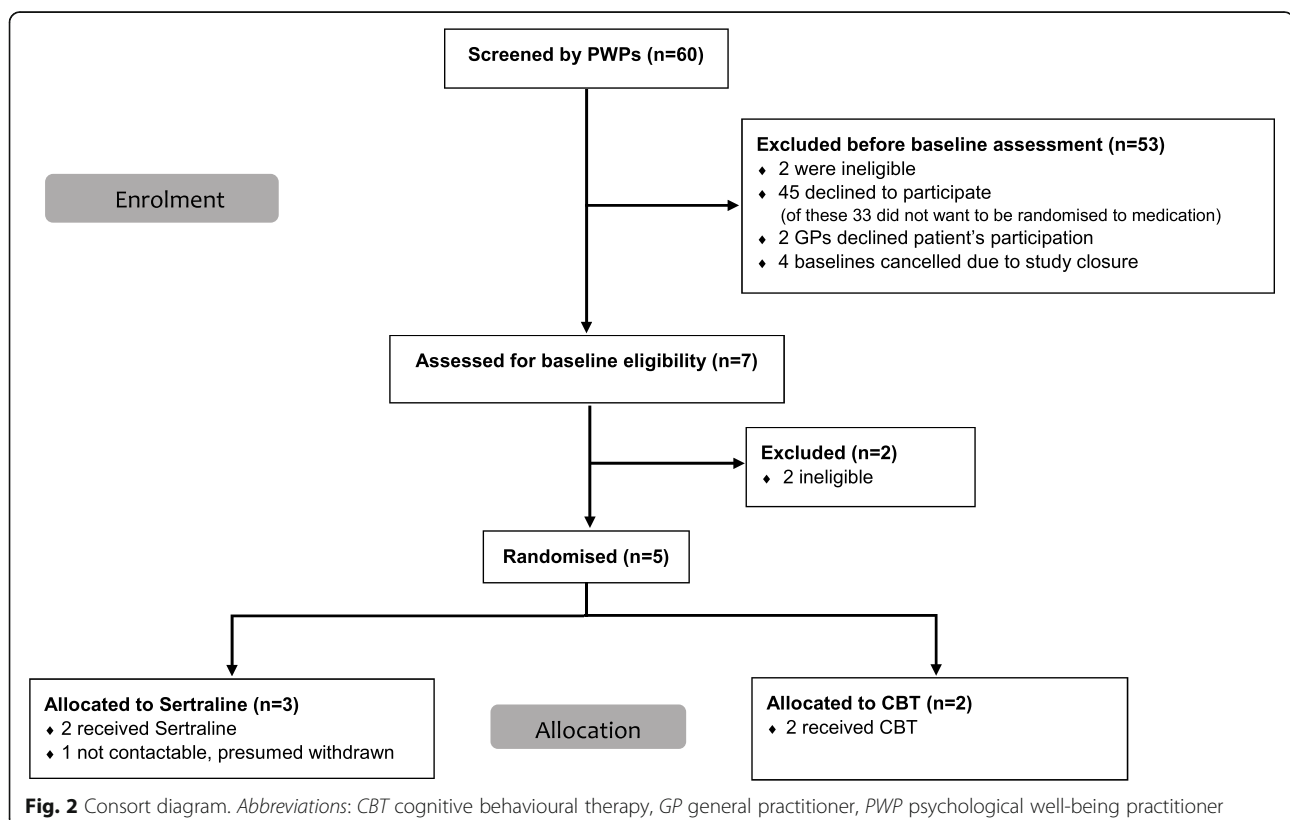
Screened by PWPs (n=60)

Enrolment

Excluded before baseline assessment (n=53)
- 2 were ineligible
- 45 declined to participate (of these 33 did not want to be randomised to medication)
- 2 GPs declined patient's participation
- 4 baselines cancelled due to study closure

Assessed for baseline eligibility (n=7)

Excluded (n=2)
- 2 ineligible

Randomised (n=5)

Allocated to Sertraline (n=3)
- 2 received Sertraline
- 1 not contactable, presumed withdrawn

Allocation

Allocated to CBT (n=2)
- 2 received CBT

Fig. 2 Consort diagram. Abbreviations: CBT cognitive behavioural therapy, GP general practitioner, PWP psychological well-being practitioner